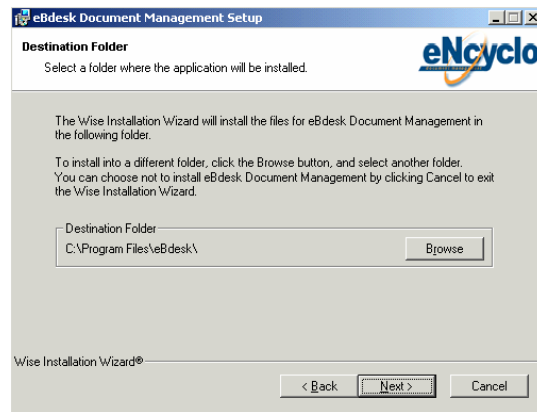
eBdesk Document Management Setup

Destination Folder

Select a folder where the application will be installed.

eNcyclo

The Wise Installation Wizard will install the files for eBdesk Document Management in the following folder.

To install into a different folder, click the Browse button, and select another folder. You can choose not to install eBdesk Document Management by clicking Cancel to exit the Wise Installation Wizard.

Destination Folder

C:\Program Files\eBdesk\

Browse

Wise Installation Wizard®

< Back

Next >

Cancel